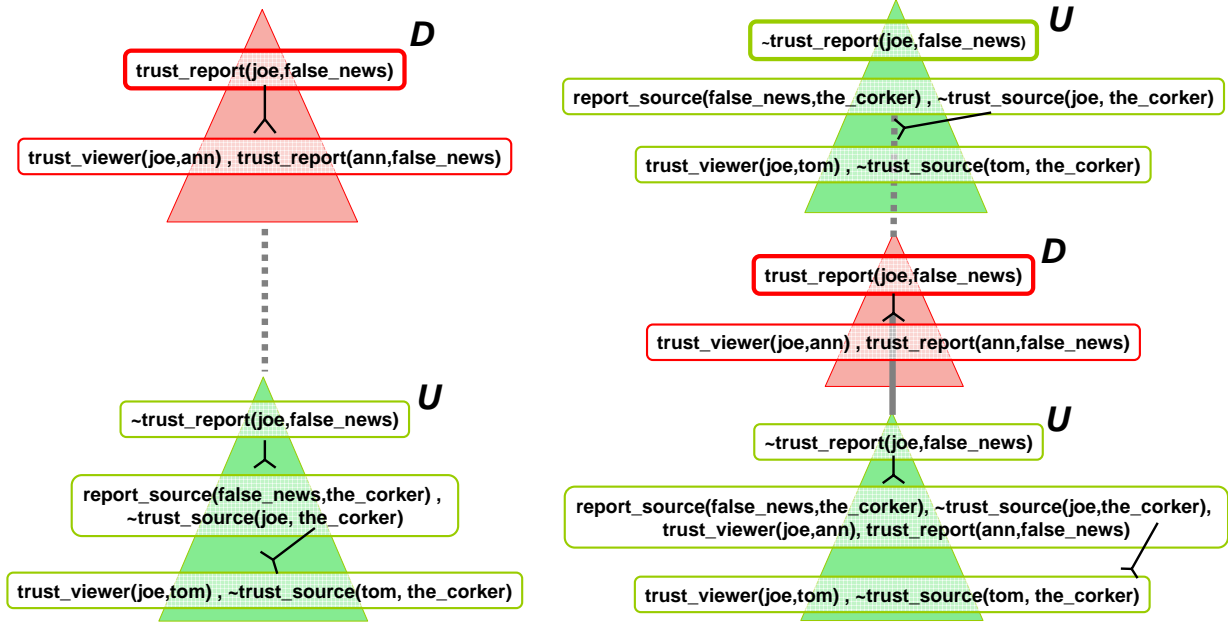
D

trust_report(joe,false_news)

trust_viewer(joe,ann) , trust_report(ann,false_news)

U

~trust_report(joe,false_news)

report_source(false_news,the_corker) , ~trust_source(joe, the_corker)

trust_viewer(joe,tom) , ~trust_source(tom, the_corker)

U

~trust_report(joe,false_news)

report_source(false_news,the_corker) , ~trust_source(joe, the_corker)

trust_viewer(joe,tom) , ~trust_source(tom, the_corker)

D

trust_report(joe,false_news)

trust_viewer(joe,ann) , trust_report(ann,false_news)

U

~trust_report(joe,false_news)

report_source(false_news,the_corker), ~trust_source(joe,the_corker), trust_viewer(joe,ann), trust_report(ann,false_news)

trust_viewer(joe,tom) , ~trust_source(tom, the_corker)